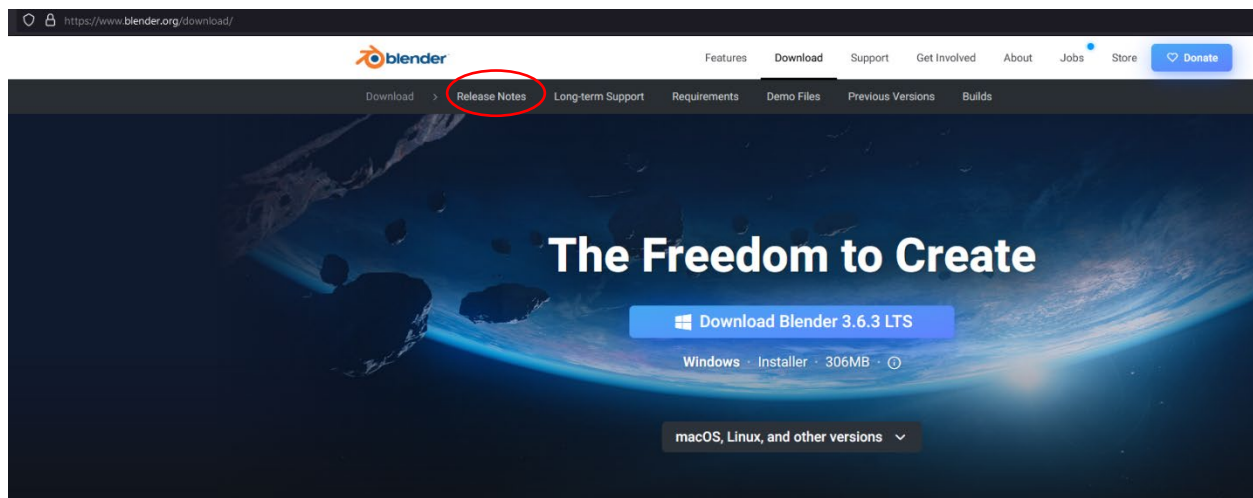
https://www.blender.org/download/

blender

Features Download Support Get Involved About Jobs Store Donate

Download > Release Notes Long-term Support Requirements Demo Files Previous Versions Builds

The Freedom to Create

Download Blender 3.6.3 LTS

Windows · Installer · 306MB ·

macOS, Linux, and other versions